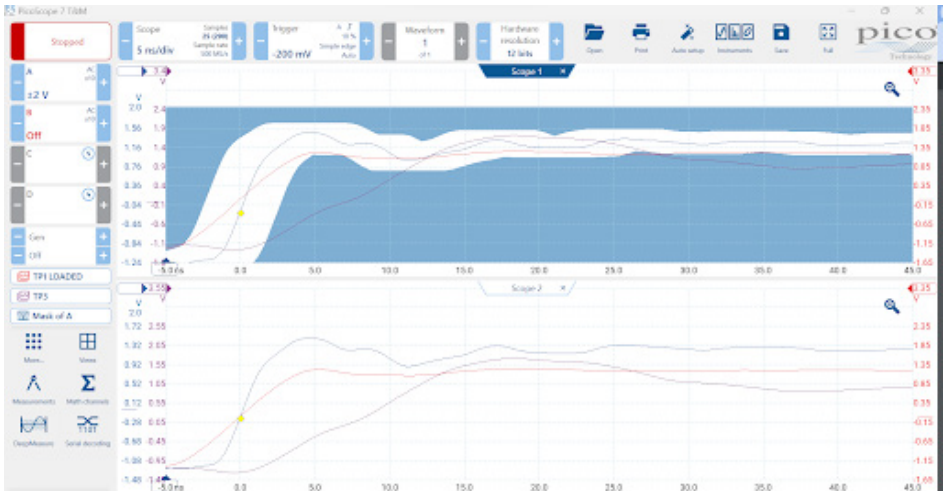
PicoScope 7 T&M

Stopped

Scope
5 ns/div
Samples 25 (2999)
Sample rate 500 MS/s

Trigger
-200 mV
A
10 %
Simple edge
Auto

Waveform
1
of 1

Hardware resolution
12 bits

Open
Print
Auto setup
Instruments
Save
Full

pico
Technology

A
AC
±2 V

B
AC
Off

C

D

Gen
Off

TP1 LOADED
TP3
Mask of A

More...
Views
Measurements
Math channels
DeepMeasure
Serial decoding

Scope 1

V
2.0
1.56
1.16
0.76
0.36
-0.04
-0.44
-0.84
-1.24

V
2.4
1.9
1.4
0.9
0.4
-0.1
-0.6
-1.1
-1.6

V
2.35
1.85
1.35
0.85
0.35
-0.15
-0.65
-1.15
-1.65

-5.0 ns
0.0
5.0
10.0
15.0
20.0
25.0
30.0
35.0
40.0
45.0

Scope 2

V
2.0
1.72
1.32
0.92
0.52
0.12
-0.28
-0.68
-1.08
-1.48

2.55
2.05
1.55
1.05
0.55
0.05
-0.45
-0.95

V
2.35
1.85
1.35
0.85
0.35
-0.15
-0.65
-1.15
-1.65

-5.0 ns
0.0
5.0
10.0
15.0
20.0
25.0
30.0
35.0
40.0
45.0